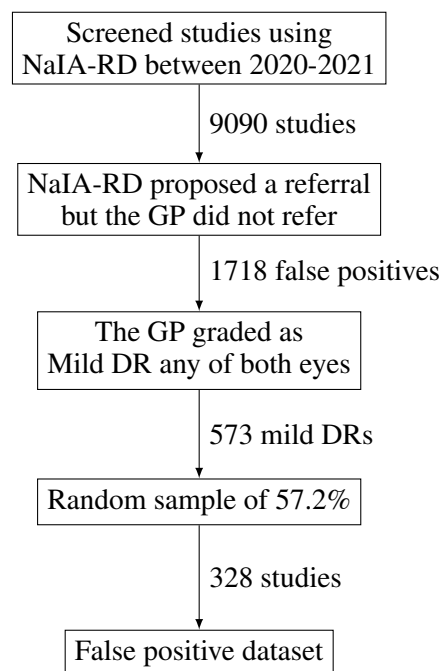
Screened studies using NaIA-RD between 2020-2021

9090 studies

NaIA-RD proposed a referral but the GP did not refer

1718 false positives

The GP graded as Mild DR any of both eyes

573 mild DRs

Random sample of 57.2%

328 studies

False positive dataset